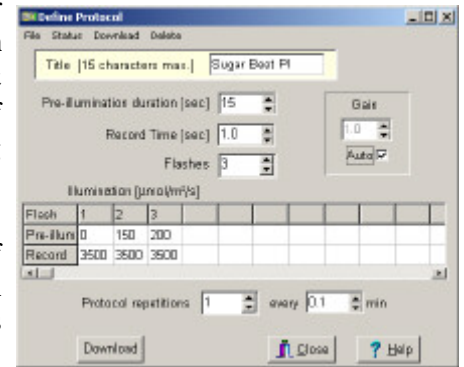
Define Protocol
File Status Download Delete
Title [15 characters max.] Sugar Beet PI
Pre-illumination duration [sec] 15
Record Time [sec] 1.0
Flashes 3
Gain
1.0
Auto ☑
Illumination [µmol/m²/s]

| Flash | 1 | 2 | 3 |  |  |  |  |  |  |  |  |
|---|---|---|---|---|---|---|---|---|---|---|---|
| Pre-illum | 0 | 150 | 200 |  |  |  |  |  |  |  |  |
| Record | 3500 | 3500 | 3500 |  |  |  |  |  |  |  |  |

Protocol repetitions 1 every 0.1 min
Download
Close
? Help